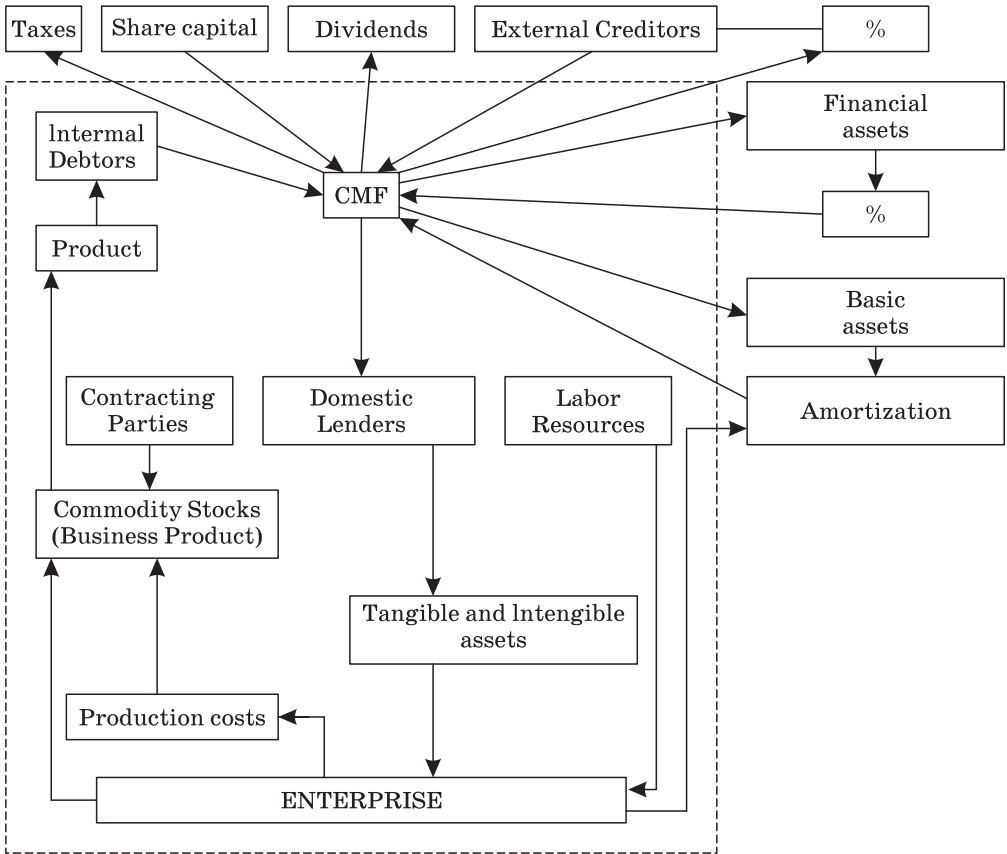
Taxes

Share capital

Dividends

External Creditors

%

lntermal Debtors

CMF

Financial assets

%

Product

Basic assets

Contracting Parties

Domestic Lenders

Labor Resources

Amortization

Commodity Stocks (Business Product)

Tangible and lntengible assets

Production costs

ENTERPRISE